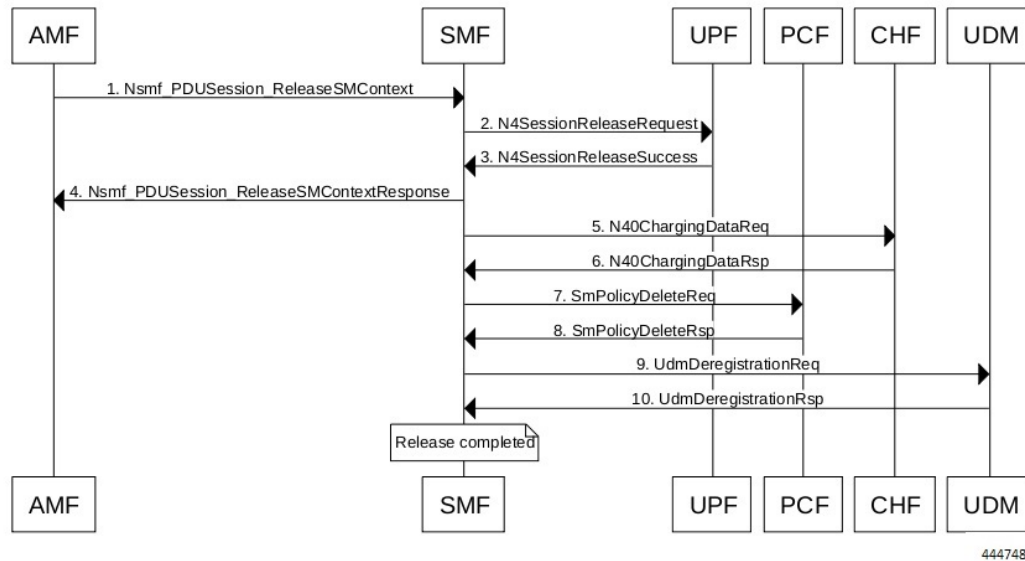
AMF

SMF

UPF

PCF

CHF

UDM

1. Nsmf_PDUSession_ReleaseSMContext

2. N4SessionReleaseRequest

3. N4SessionReleaseSuccess

4. Nsmf_PDUSession_ReleaseSMContextResponse

5. N40ChargingDataReq

6. N40ChargingDataRsp

7. SmPolicyDeleteReq

8. SmPolicyDeleteRsp

9. UdmDeregistrationReq

10. UdmDeregistrationRsp

Release completed

AMF

SMF

UPF

PCF

CHF

UDM

444748